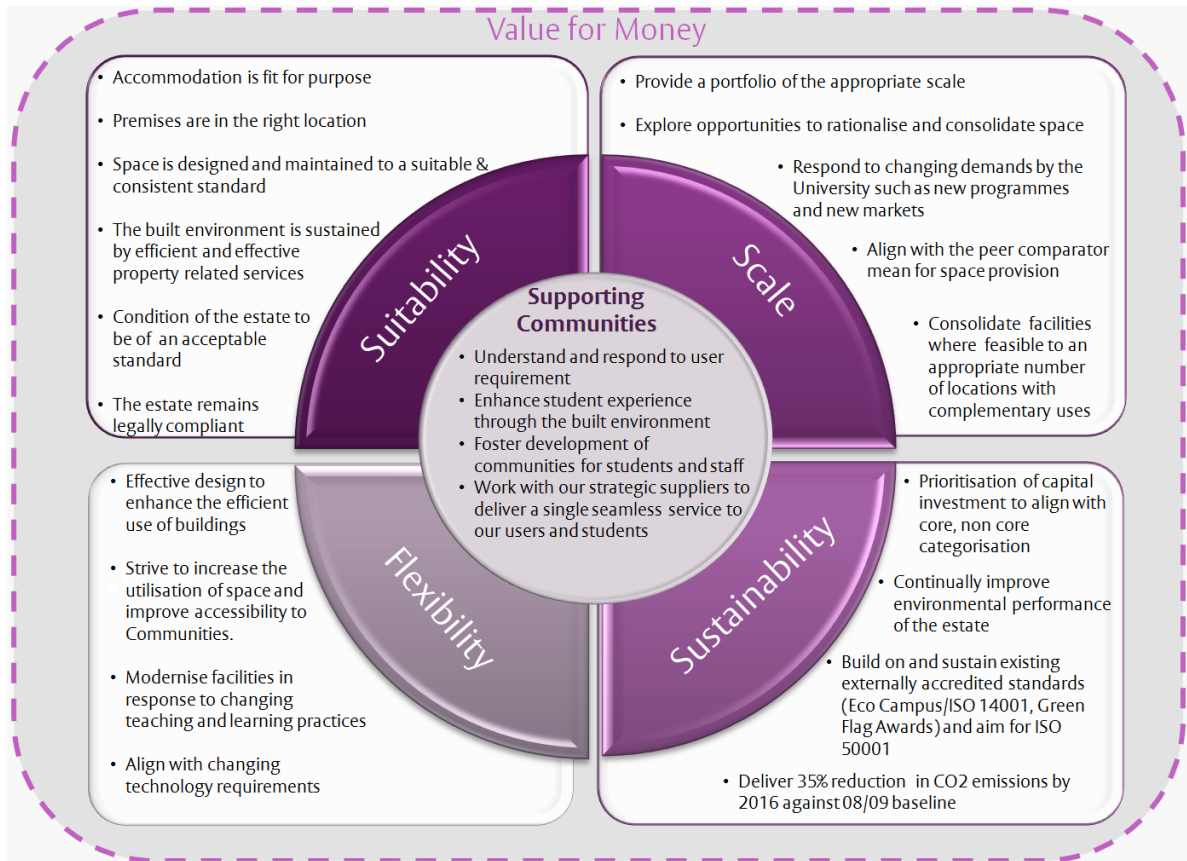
Value for Money

• Accommodation is fit for purpose
• Premises are in the right location
• Space is designed and maintained to a suitable & consistent standard
• The built environment is sustained by efficient and effective property related services
• Condition of the estate to be of an acceptable standard
• The estate remains legally compliant

• Provide a portfolio of the appropriate scale
• Explore opportunities to rationalise and consolidate space
• Respond to changing demands by the University such as new programmes and new markets
• Align with the peer comparator mean for space provision
• Consolidate facilities where feasible to an appropriate number of locations with complementary uses

Suitability

Scale

Supporting Communities
• Understand and respond to user requirement
• Enhance student experience through the built environment
• Foster development of communities for students and staff
• Work with our strategic suppliers to deliver a single seamless service to our users and students

Flexibility

Sustainability

• Effective design to enhance the efficient use of buildings
• Strive to increase the utilisation of space and improve accessibility to Communities.
• Modernise facilities in response to changing teaching and learning practices
• Align with changing technology requirements

• Prioritisation of capital investment to align with core, non core categorisation
• Continually improve environmental performance of the estate
• Build on and sustain existing externally accredited standards (Eco Campus/ISO 14001, Green Flag Awards) and aim for ISO 50001
• Deliver 35% reduction in CO2 emissions by 2016 against 08/09 baseline